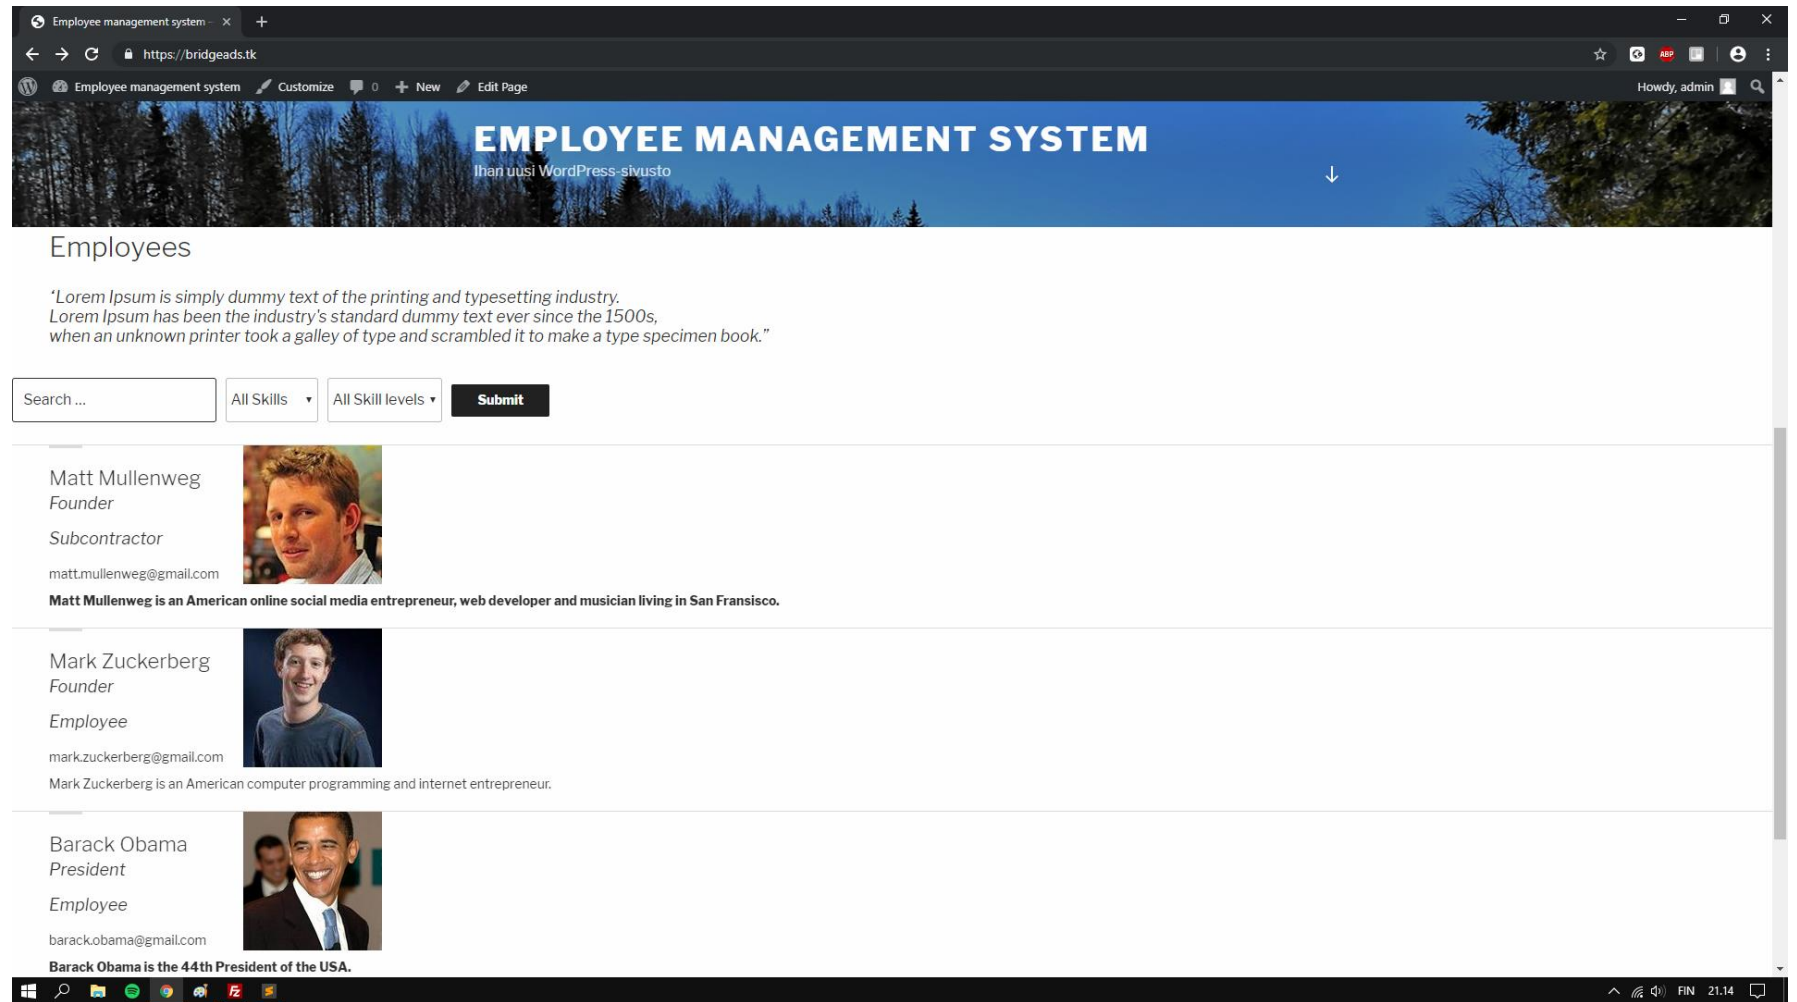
Employee management system – ×
+
https://bridgeads.tk
Employee management system Customize 0 New Edit Page
Howdy, admin

EMPLOYEE MANAGEMENT SYSTEM
Ihan uusi WordPress-sivusto

Employees

"Lorem Ipsum is simply dummy text of the printing and typesetting industry.
Lorem Ipsum has been the industry's standard dummy text ever since the 1500s,
when an unknown printer took a galley of type and scrambled it to make a type specimen book."

Search ...
All Skills
All Skill levels
Submit

Matt Mullenweg
Founder
Subcontractor
matt.mullenweg@gmail.com
Matt Mullenweg is an American online social media entrepreneur, web developer and musician living in San Fransisco.

Mark Zuckerberg
Founder
Employee
mark.zuckerberg@gmail.com
Mark Zuckerberg is an American computer programming and internet entrepreneur.

Barack Obama
President
Employee
barack.obama@gmail.com
Barack Obama is the 44th President of the USA.

FIN 21.14